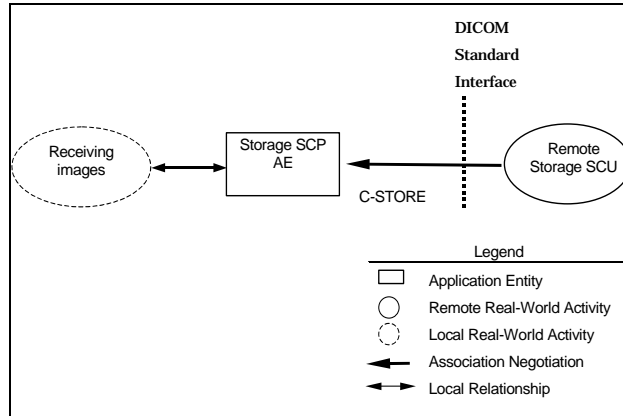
DICOM
Standard
Interface

Receiving images

Storage SCP AE

Remote Storage SCU

C-STORE

Legend
Application Entity
Remote Real-World Activity
Local Real-World Activity
Association Negotiation
Local Relationship